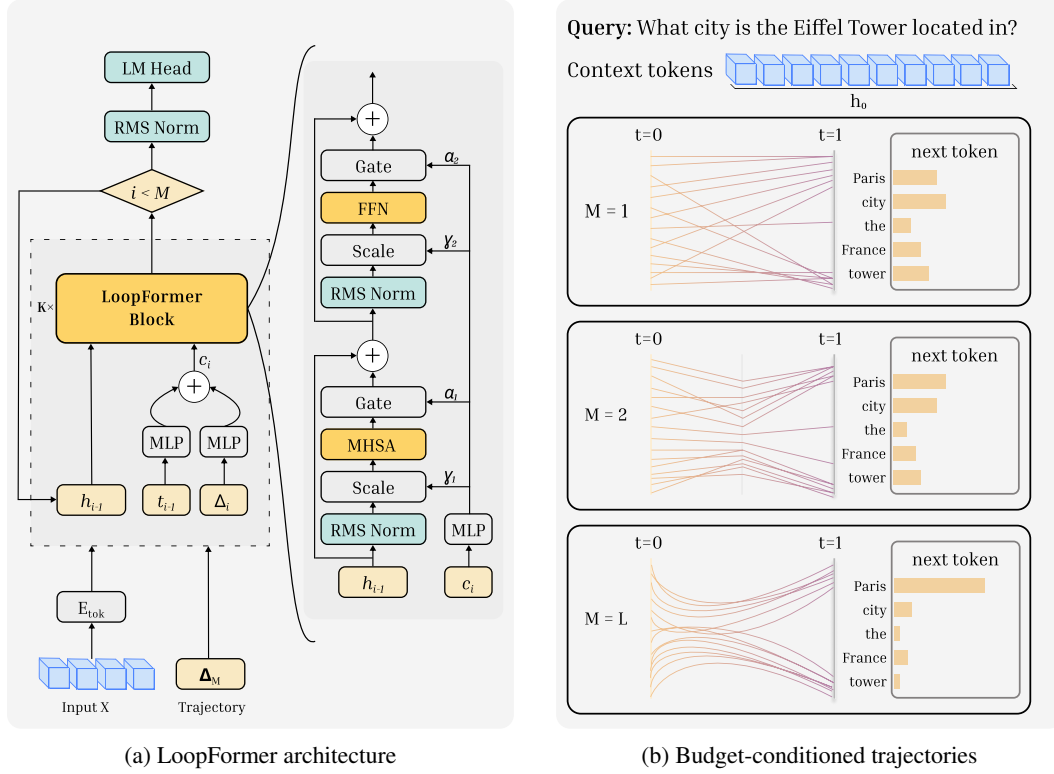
LM Head

RMS Norm

$i < M$

K×

LoopFormer Block

$c_i$

MLP

MLP

$h_{i-1}$

$t_{i-1}$

$\Delta_i$

$E_{tok}$

Input X

$\Delta_M$

Trajectory

Gate

$\alpha_2$

FFN

Scale

$\gamma_2$

RMS Norm

Gate

$\alpha_1$

MHSA

Scale

$\gamma_1$

RMS Norm

MLP

$h_{i-1}$

$c_i$

**Query:** What city is the Eiffel Tower located in?

Context tokens

$h_0$

t=0

t=1

next token

M = 1

Paris

city

the

France

tower

t=0

t=1

next token

M = 2

Paris

city

the

France

tower

t=0

t=1

next token

M = L

Paris

city

the

France

tower

(a) LoopFormer architecture

(b) Budget-conditioned trajectories